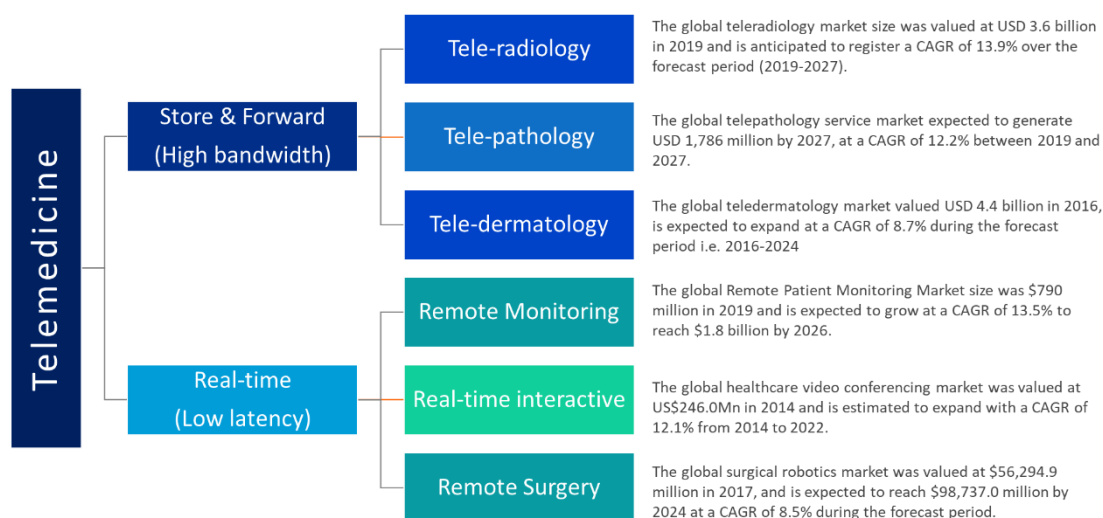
Telemedicine

Store & Forward
(High bandwidth)

Tele-radiology

The global teleradiology market size was valued at USD 3.6 billion in 2019 and is anticipated to register a CAGR of 13.9% over the forecast period (2019-2027).

Tele-pathology

The global telepathology service market expected to generate USD 1,786 million by 2027, at a CAGR of 12.2% between 2019 and 2027.

Tele-dermatology

The global teledermatology market valued USD 4.4 billion in 2016, is expected to expand at a CAGR of 8.7% during the forecast period i.e. 2016-2024

Real-time
(Low latency)

Remote Monitoring

The global Remote Patient Monitoring Market size was $790 million in 2019 and is expected to grow at a CAGR of 13.5% to reach $1.8 billion by 2026.

Real-time interactive

The global healthcare video conferencing market was valued at US$246.0Mn in 2014 and is estimated to expand with a CAGR of 12.1% from 2014 to 2022.

Remote Surgery

The global surgical robotics market was valued at $56,294.9 million in 2017, and is expected to reach $98,737.0 million by 2024 at a CAGR of 8.5% during the forecast period.